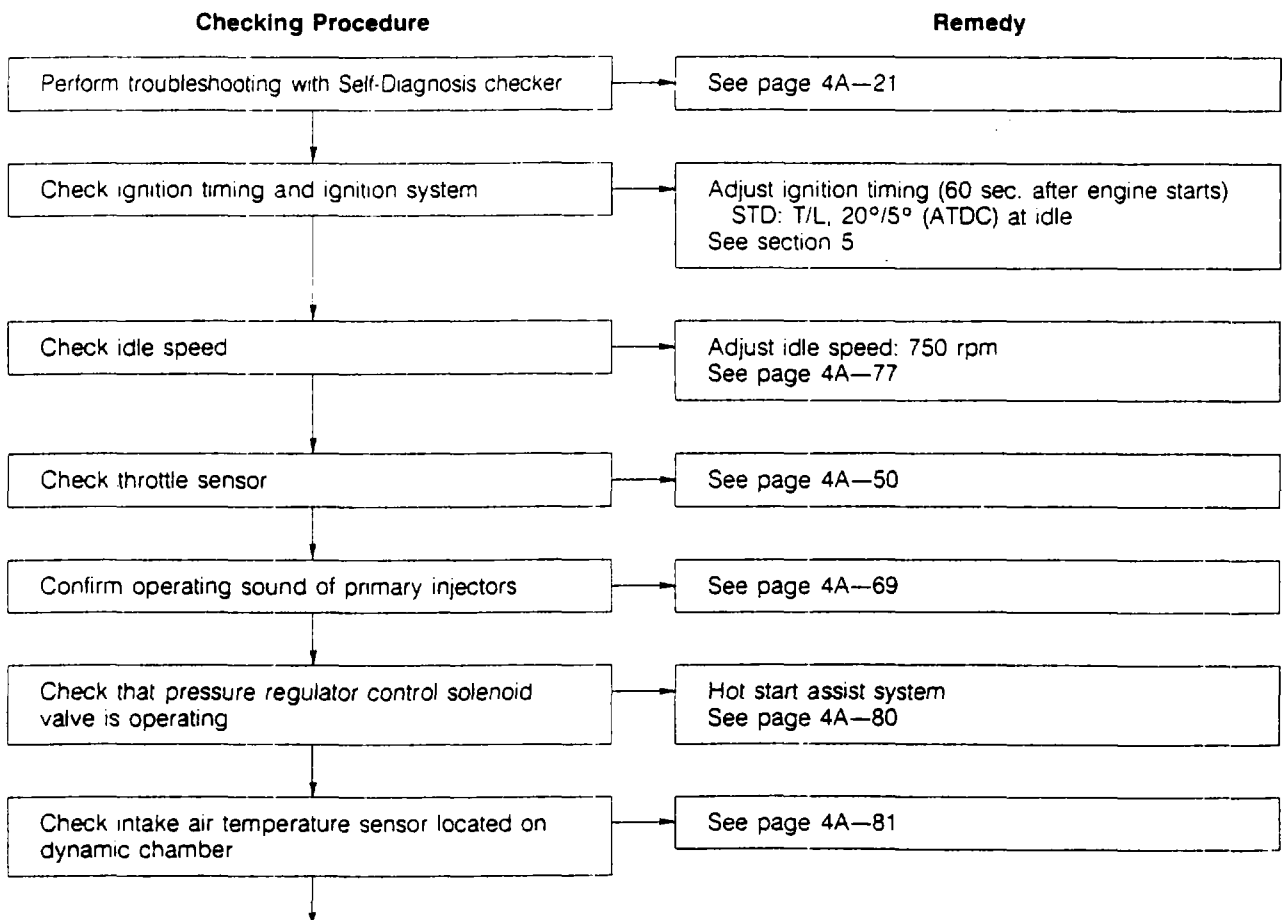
Checking Procedure

Remedy

Perform troubleshooting with Self-Diagnosis checker

See page 4A—21

Check ignition timing and ignition system

Adjust ignition timing (60 sec. after engine starts)
STD: T/L, 20°/5° (ATDC) at idle
See section 5

Check idle speed

Adjust idle speed: 750 rpm
See page 4A—77

Check throttle sensor

See page 4A—50

Confirm operating sound of primary injectors

See page 4A—69

Check that pressure regulator control solenoid valve is operating

Hot start assist system
See page 4A—80

Check intake air temperature sensor located on dynamic chamber

See page 4A—81